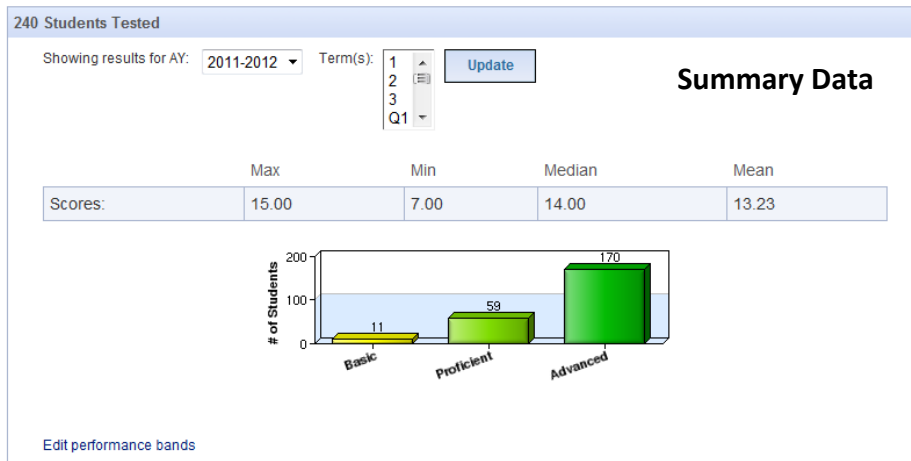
240 Students Tested

Showing results for AY: 2011-2012 Term(s): 1 2 3 Q1 Update

Summary Data

| | Max | Min | Median | Mean |
|---|---|---|---|---|
| Scores: | 15.00 | 7.00 | 14.00 | 13.23 |

# of Students
200
100
0
11
59
170
Basic
Proficient
Advanced

Edit performance bands